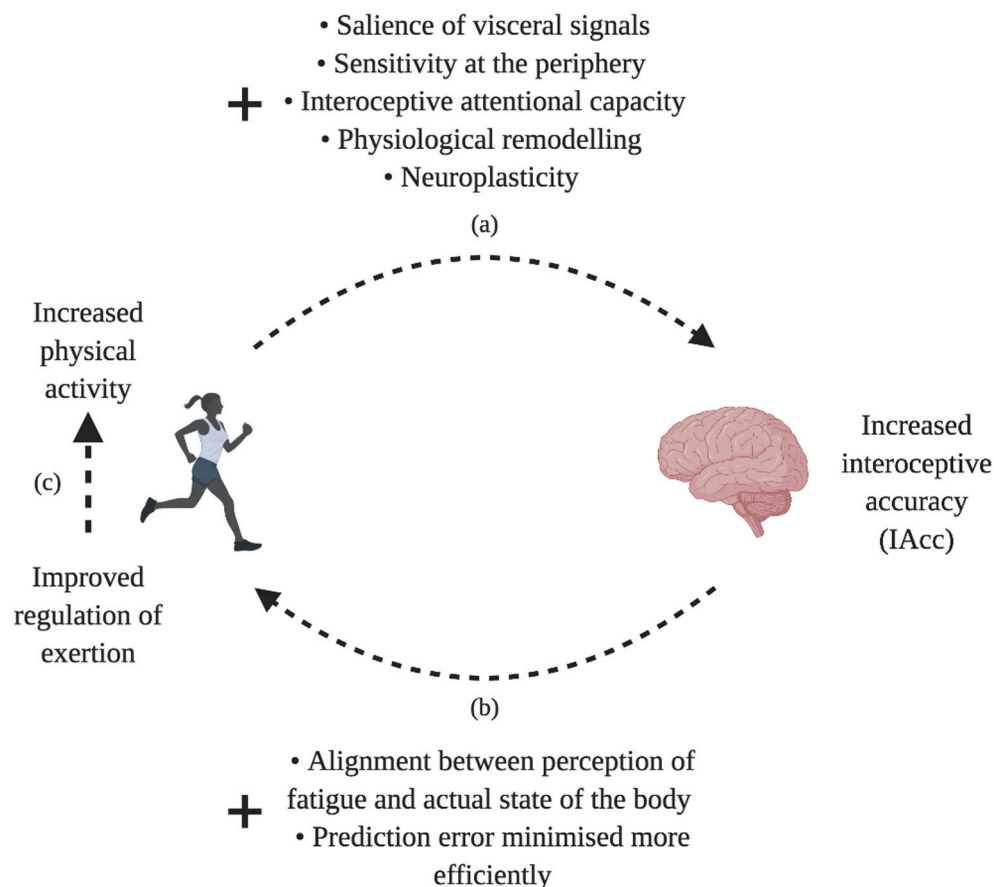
+ • Salience of visceral signals
• Sensitivity at the periphery
• Interoceptive attentional capacity
• Physiological remodelling
• Neuroplasticity

(a)

Increased physical activity

(c)

Improved regulation of exertion

Increased interoceptive accuracy (IAcc)

(b)

+ • Alignment between perception of fatigue and actual state of the body
• Prediction error minimised more efficiently